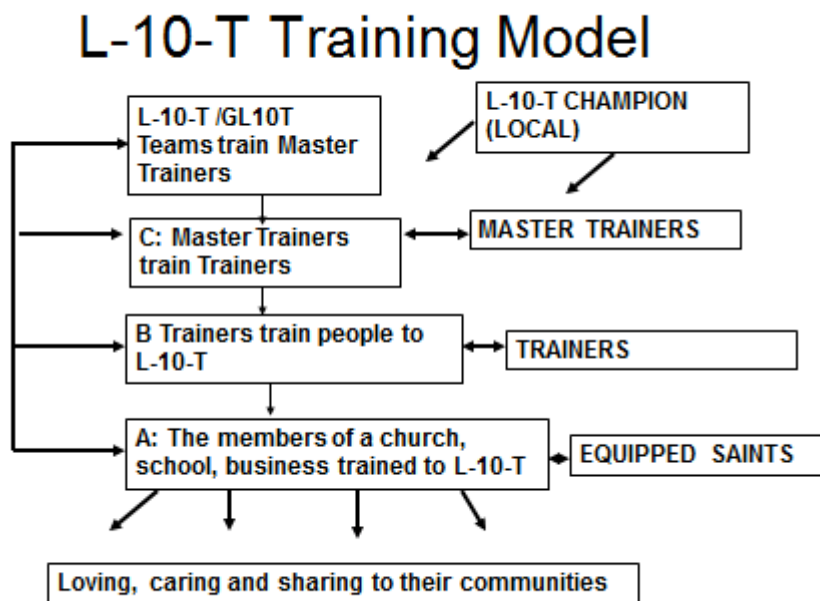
L-10-T Training Model

L-10-T /GL10T Teams train Master Trainers

L-10-T CHAMPION (LOCAL)

C: Master Trainers train Trainers

MASTER TRAINERS

B Trainers train people to L-10-T

TRAINERS

A: The members of a church, school, business trained to L-10-T

EQUIPPED SAINTS

Loving, caring and sharing to their communities